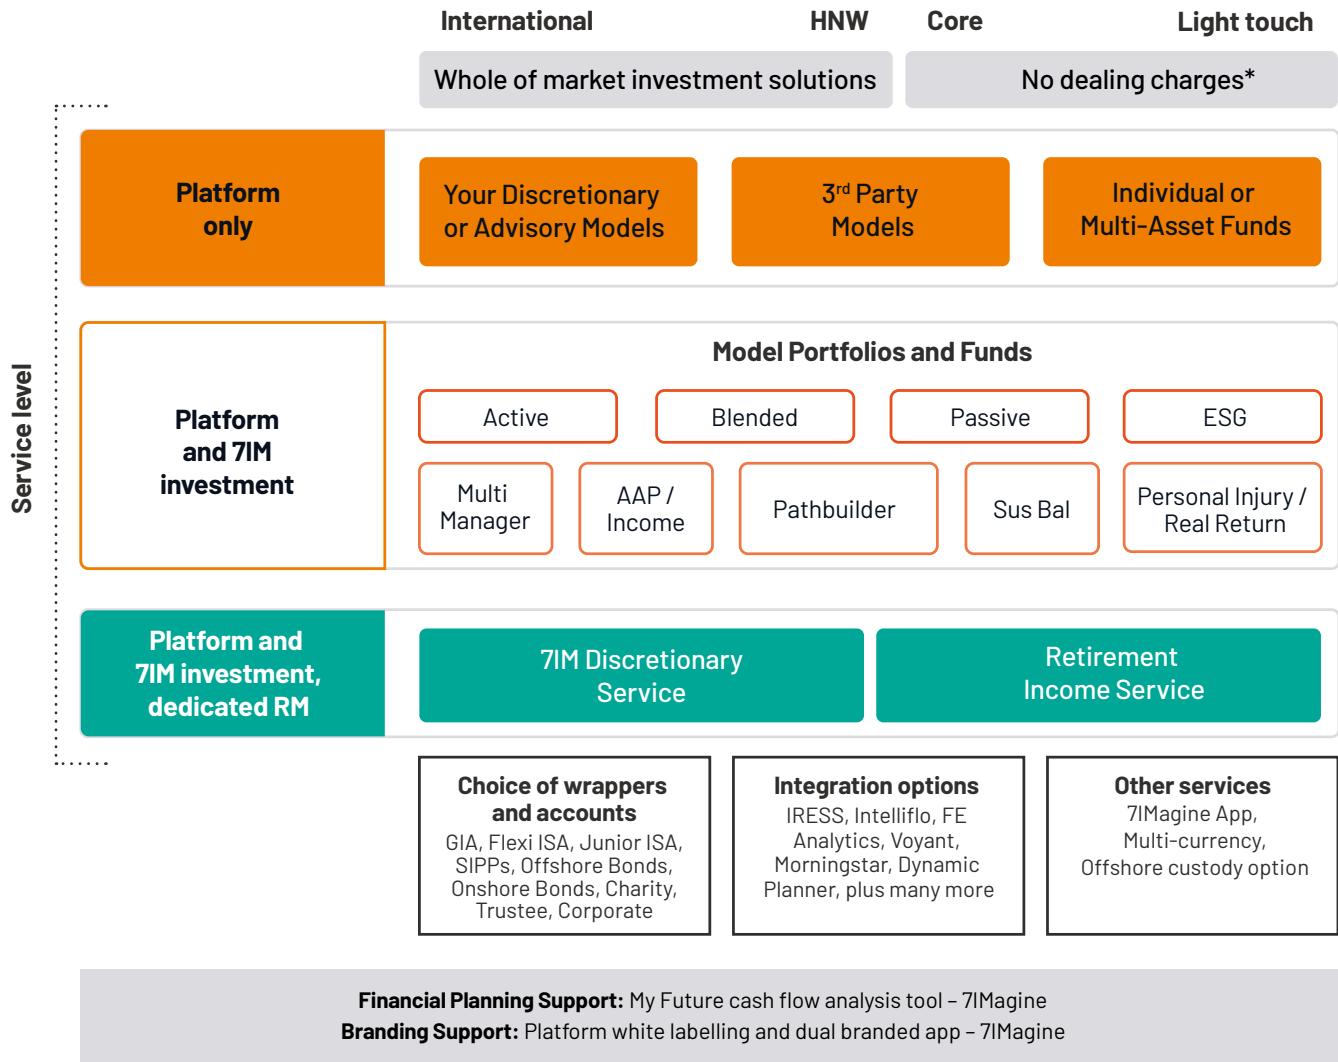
International HNW Core Light touch

Whole of market investment solutions

No dealing charges*

Service level

Platform only

Your Discretionary or Advisory Models

3$^{rd}$ Party Models

Individual or Multi-Asset Funds

Platform and 7IM investment

Model Portfolios and Funds

Active

Blended

Passive

ESG

Multi Manager

AAP / Income

Pathbuilder

Sus Bal

Personal Injury / Real Return

Platform and 7IM investment, dedicated RM

7IM Discretionary Service

Retirement Income Service

Choice of wrappers and accounts
GIA, Flexi ISA, Junior ISA, SIPPs, Offshore Bonds, Onshore Bonds, Charity, Trustee, Corporate

Integration options
IRESS, Intelliflo, FE Analytics, Voyant, Morningstar, Dynamic Planner, plus many more

Other services
7IMagine App, Multi-currency, Offshore custody option

**Financial Planning Support:** My Future cash flow analysis tool – 7IMagine
**Branding Support:** Platform white labelling and dual branded app – 7IMagine